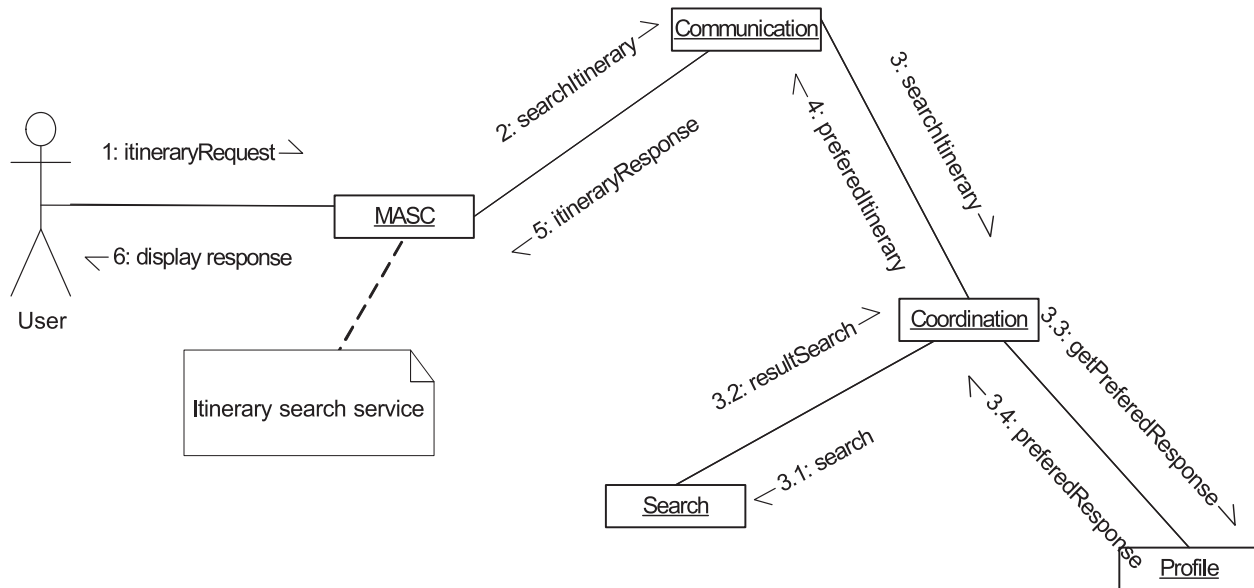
Communication

2: searchItinerary

3: searchItinerary

4: preferedItinerary

1: itineraryRequest

5: itineraryResponse

MASC

6: display response

User

Itinerary search service

Coordination

3.2: resultSearch

3.3: getPreferedResponse

3.4: preferedResponse

3.1: search

Search

Profile